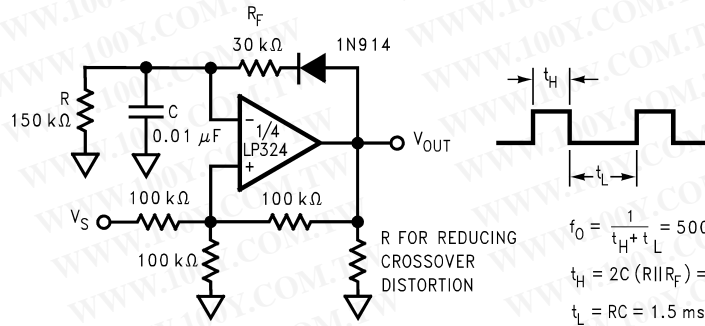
WWW.100Y.COM.TW

$R_F$

30 kΩ

1N914

R
150 kΩ

C
0.01 μF

−
1/4
LP324
+

$V_{OUT}$

$V_S$

100 kΩ

100 kΩ

100 kΩ

R FOR REDUCING CROSSOVER DISTORTION

$t_H$

$t_L$

$f_0 = \frac{1}{t_H + t_L} = 500$

$t_H = 2C (R||R_F) =$

$t_L = RC = 1.5$ ms